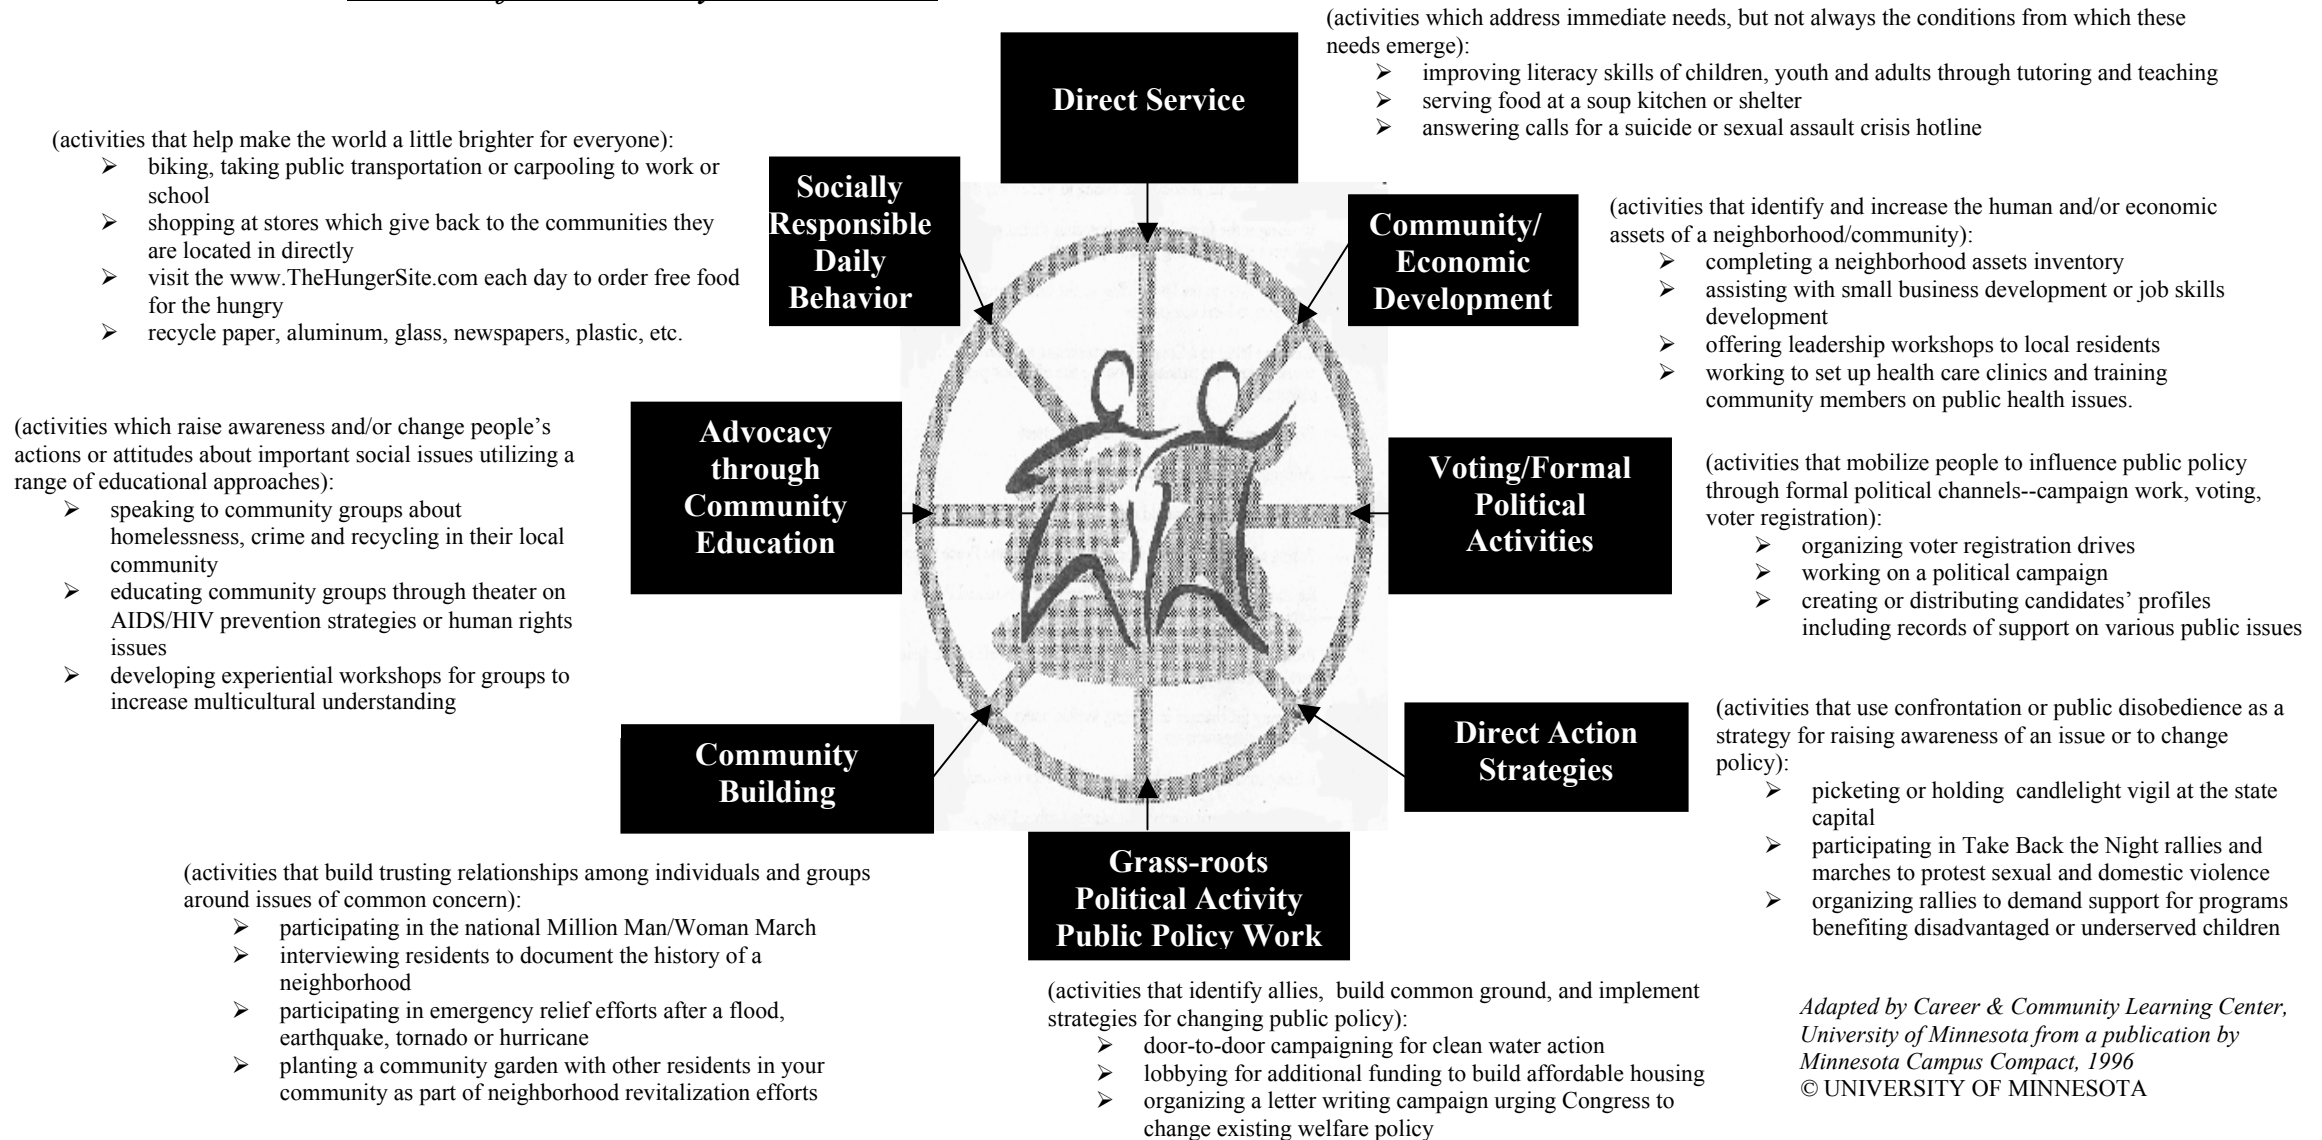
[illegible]

Direct Service

(activities which address immediate needs, but not always the conditions from which these needs emerge):
- improving literacy skills of children, youth and adults through tutoring and teaching
- serving food at a soup kitchen or shelter
- answering calls for a suicide or sexual assault crisis hotline

Socially Responsible Daily Behavior

(activities that help make the world a little brighter for everyone):
- biking, taking public transportation or carpooling to work or school
- shopping at stores which give back to the communities they are located in directly
- visit the www.TheHungerSite.com each day to order free food for the hungry
- recycle paper, aluminum, glass, newspapers, plastic, etc.

Community/ Economic Development

(activities that identify and increase the human and/or economic assets of a neighborhood/community):
- completing a neighborhood assets inventory
- assisting with small business development or job skills development
- offering leadership workshops to local residents
- working to set up health care clinics and training community members on public health issues.

Advocacy through Community Education

(activities which raise awareness and/or change people's actions or attitudes about important social issues utilizing a range of educational approaches):
- speaking to community groups about homelessness, crime and recycling in their local community
- educating community groups through theater on AIDS/HIV prevention strategies or human rights issues
- developing experiential workshops for groups to increase multicultural understanding

Voting/Formal Political Activities

(activities that mobilize people to influence public policy through formal political channels--campaign work, voting, voter registration):
- organizing voter registration drives
- working on a political campaign
- creating or distributing candidates' profiles including records of support on various public issues

Community Building

Direct Action Strategies

(activities that use confrontation or public disobedience as a strategy for raising awareness of an issue or to change policy):
- picketing or holding candlelight vigil at the state capital
- participating in Take Back the Night rallies and marches to protest sexual and domestic violence
- organizing rallies to demand support for programs benefiting disadvantaged or underserved children

Grass-roots Political Activity Public Policy Work

(activities that build trusting relationships among individuals and groups around issues of common concern):
- participating in the national Million Man/Woman March
- interviewing residents to document the history of a neighborhood
- participating in emergency relief efforts after a flood, earthquake, tornado or hurricane
- planting a community garden with other residents in your community as part of neighborhood revitalization efforts

(activities that identify allies, build common ground, and implement strategies for changing public policy):
- door-to-door campaigning for clean water action
- lobbying for additional funding to build affordable housing
- organizing a letter writing campaign urging Congress to change existing welfare policy

*Adapted by Career & Community Learning Center, University of Minnesota from a publication by Minnesota Campus Compact, 1996*
© UNIVERSITY OF MINNESOTA